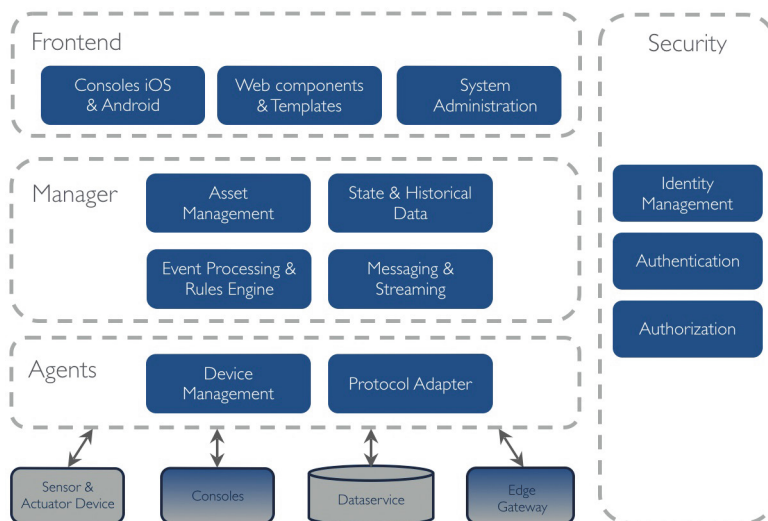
Frontend

Consoles iOS & Android

Web components & Templates

System Administration

Security

Manager

Asset Management

State & Historical Data

Event Processing & Rules Engine

Messaging & Streaming

Identity Management

Authentication

Authorization

Agents

Device Management

Protocol Adapter

Sensor & Actuator Device

Consoles

Dataservice

Edge Gateway